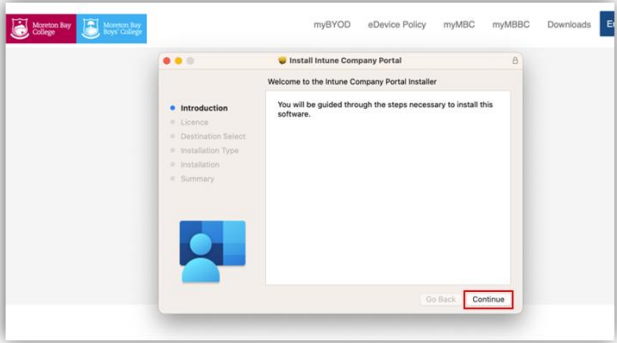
Moreton Bay College

Moreton Bay Boys' College

myBYOD eDevice Policy myMBC myMBBC Downloads E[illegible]

Install Intune Company Portal

Welcome to the Intune Company Portal Installer

Introduction
Licence
Destination Select
Installation Type
Installation
Summary

You will be guided through the steps necessary to install this software.

Go Back
Continue